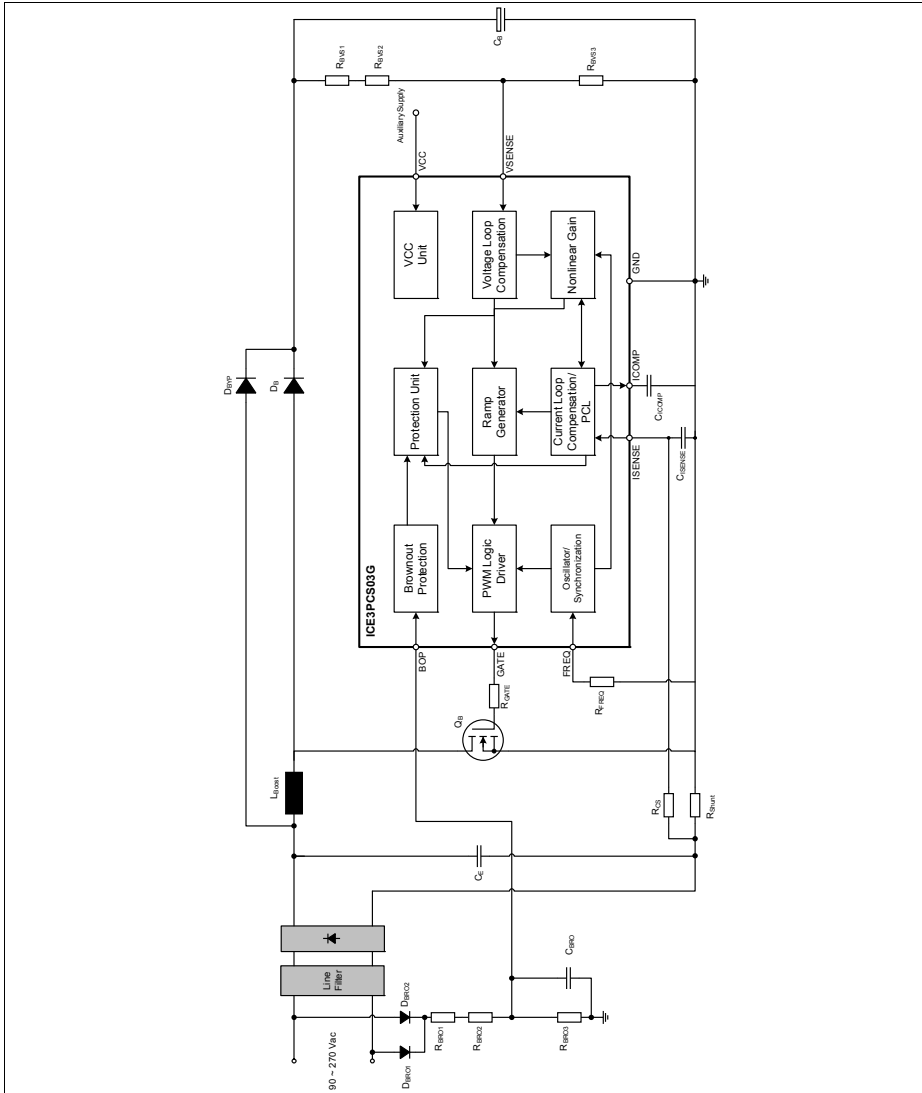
$C_B$
$R_{BVS1}$
$R_{BVS2}$
$R_{BVS3}$
Auxiliary Supply
VCC
VSENSE
VCC Unit
Voltage Loop Compensation
Nonlinear Gain
GND
$D_{BYP}$
$D_B$
Protection Unit
Ramp Generator
Current Loop Compensation/ PCL
ICOMP
$C_{ICOMP}$
ISENSE
$C_{ISENSE}$
Brownout Protection
PWM Logic Driver
Oscillator/ Synchronization
ICE3PCS03G
BOP
GATE
FREQ
$R_{GATE}$
$R_{FREQ}$
$Q_B$
$L_{Boost}$
$R_{CS}$
$R_{Shunt}$
$C_E$
Line Filter
$C_{BRO}$
$D_{BRO2}$
$D_{BRO1}$
$R_{BRO1}$
$R_{BRO2}$
$R_{BRO3}$
90 ~ 270 Vac